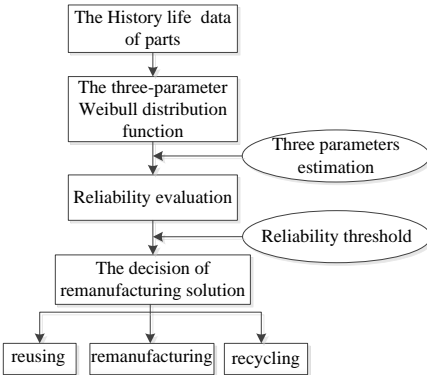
The History life data of parts

The three-parameter Weibull distribution function

Three parameters estimation

Reliability evaluation

Reliability threshold

The decision of remanufacturing solution

reusing

remanufacturing

recycling